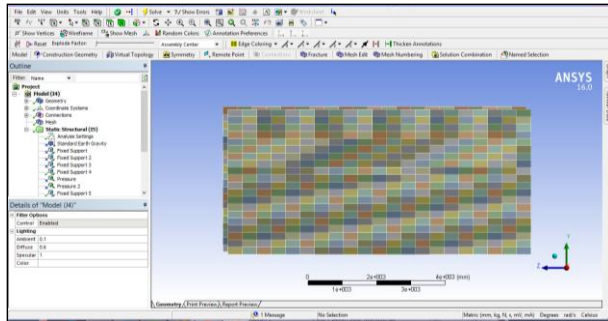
File Edit View Units Tools Help | Solve ? /Show Errors | Worksheet

Show Vertices | Wireframe | Show Mesh | Random Colors | Annotation Preferences

Reset | Explode Factor: | Assembly Center | Edge Coloring | Thicken Annotations

Model | Construction Geometry | Virtual Topology | Symmetry | Remote Point | Connections | Fracture | Mesh Edit | Mesh Numbering | Solution Combination | Named Selection

Outline

Filter: Name

Project
Model (34)
Geometry
Coordinate Systems
Connections
Mesh
Static Structural (35)
Analysis Settings
Standard Earth Gravity
Fixed Support
Fixed Support 2
Fixed Support 3
Fixed Support 4
Pressure
Pressure 2
Fixed Support 5

Details of "Model (34)"

| Filter Options | |
|---|---|
| Control | Enabled |
| Lighting | |
| Ambient | 0.1 |
| Diffuse | 0.8 |
| Specular | 1 |
| Color | |

ANSYS
16.0

0 | 2e+003 | 4e+003 (mm)
1e+003 | 3e+003

Geometry / Print Preview / Report Preview /

1 Message | No Selection | Metric (mm, kg, N, s, mV, mA) Degrees rad/s Celsius